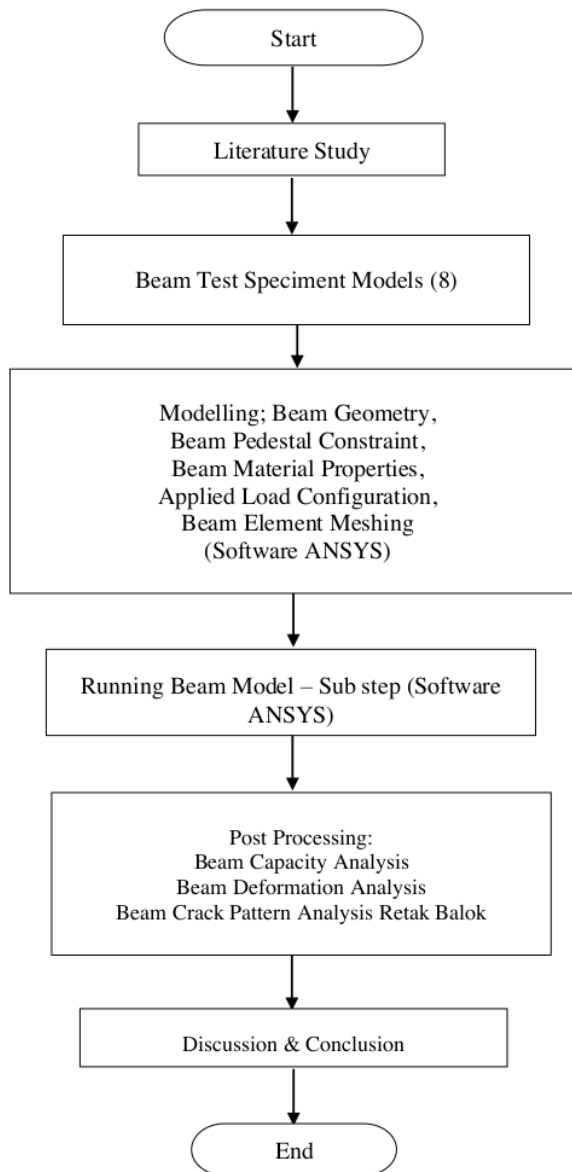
Start

Literature Study

Beam Test Speciment Models (8)

Modelling; Beam Geometry, Beam Pedestal Constraint, Beam Material Properties, Applied Load Configuration, Beam Element Meshing (Software ANSYS)

Running Beam Model – Sub step (Software ANSYS)

Post Processing:
Beam Capacity Analysis
Beam Deformation Analysis
Beam Crack Pattern Analysis Retak Balok

Discussion & Conclusion

End